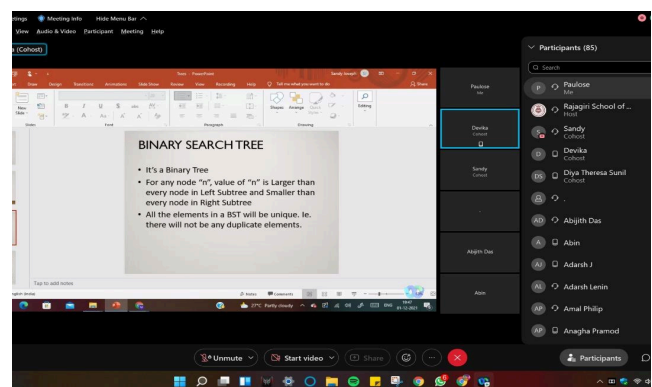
ttings Meeting Info Hide Menu Bar ^
View Audio & Video Participant Meeting Help
(Cohost)

Tap to add notes

BINARY SEARCH TREE

• It's a Binary Tree
• For any node "n", value of "n" is Larger than every node in Left Subtree and Smaller than every node in Right Subtree
• All the elements in a BST will be unique. Ie. there will not be any duplicate elements.

Paulose
Me

Devika
Cohost

Sandy
Cohost

Abijith Das

Abin

Participants (85)

Search

Paulose
Me

Rajagiri School of ...
Host

Sandy
Cohost

Devika
Cohost

Diya Theresa Sunil
Cohost

.

Abijith Das

Abin

Adarsh J

Adarsh Lenin

Amal Philip

Anagha Pramod

Unmute

Start video

Share

Participants